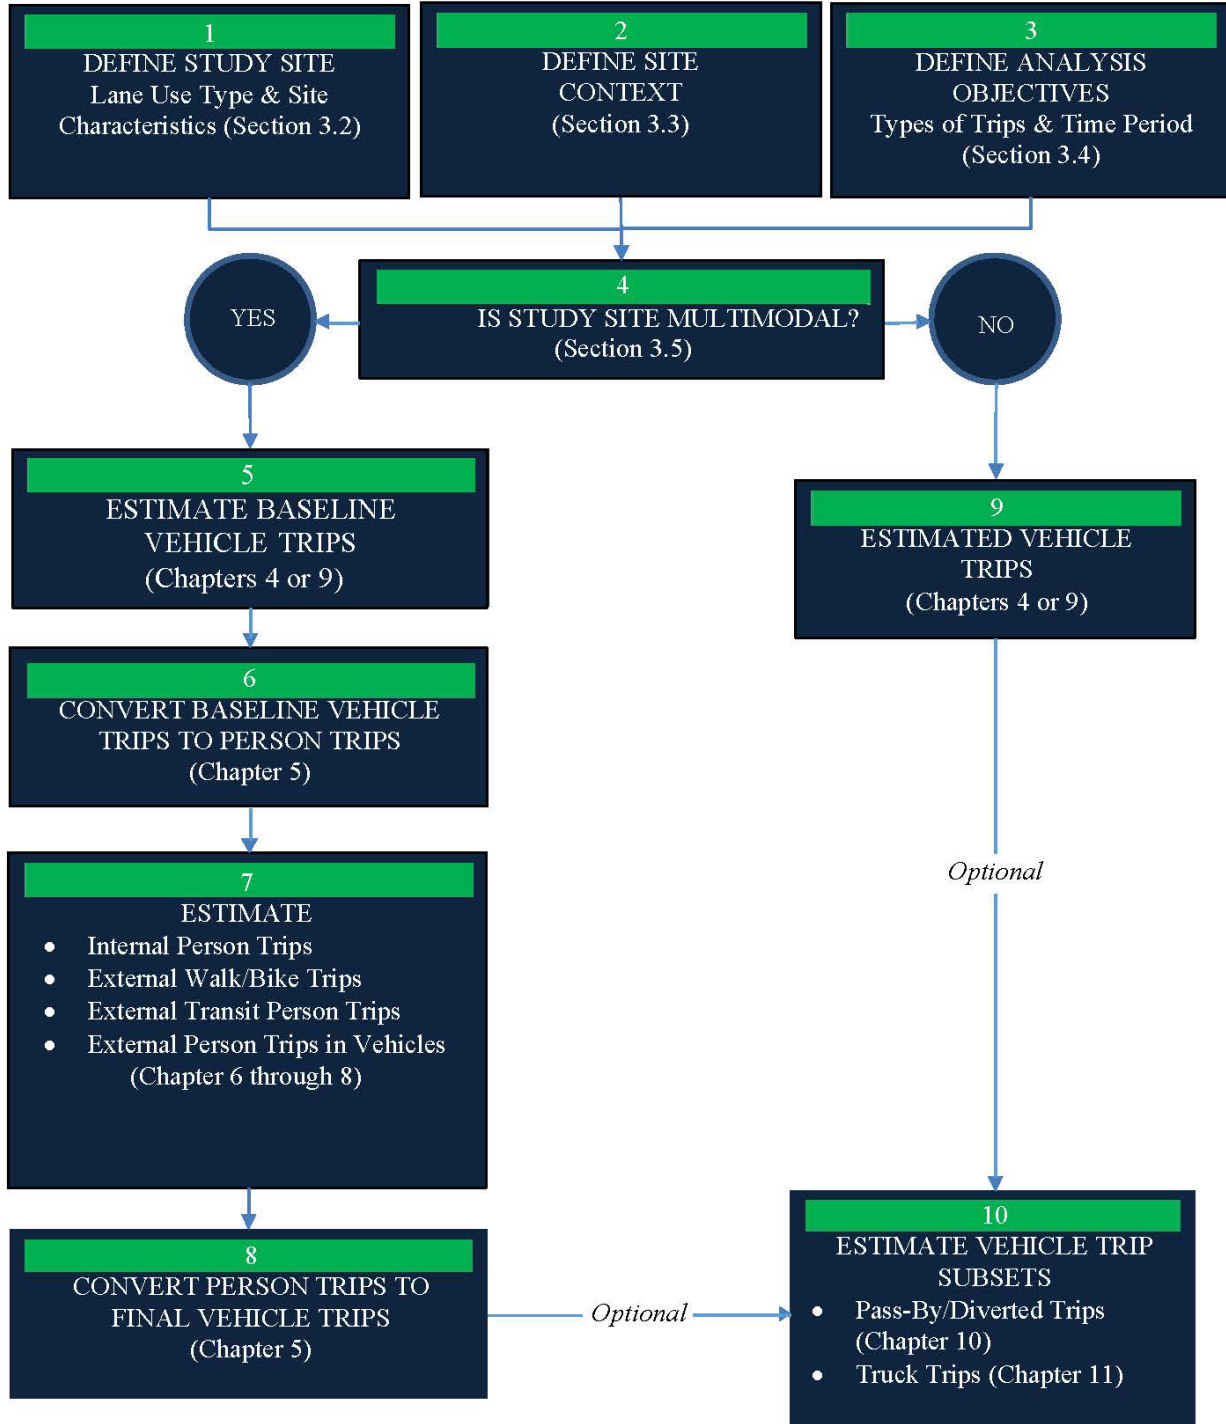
1
DEFINE STUDY SITE
Lane Use Type & Site Characteristics (Section 3.2)

2
DEFINE SITE CONTEXT
(Section 3.3)

3
DEFINE ANALYSIS OBJECTIVES
Types of Trips & Time Period
(Section 3.4)

YES

4
IS STUDY SITE MULTIMODAL?
(Section 3.5)

NO

5
ESTIMATE BASELINE VEHICLE TRIPS
(Chapters 4 or 9)

9
ESTIMATED VEHICLE TRIPS
(Chapters 4 or 9)

6
CONVERT BASELINE VEHICLE TRIPS TO PERSON TRIPS
(Chapter 5)

Optional

7
ESTIMATE
• Internal Person Trips
• External Walk/Bike Trips
• External Transit Person Trips
• External Person Trips in Vehicles
(Chapter 6 through 8)

8
CONVERT PERSON TRIPS TO FINAL VEHICLE TRIPS
(Chapter 5)

Optional

10
ESTIMATE VEHICLE TRIP SUBSETS
• Pass-By/Diverted Trips (Chapter 10)
• Truck Trips (Chapter 11)